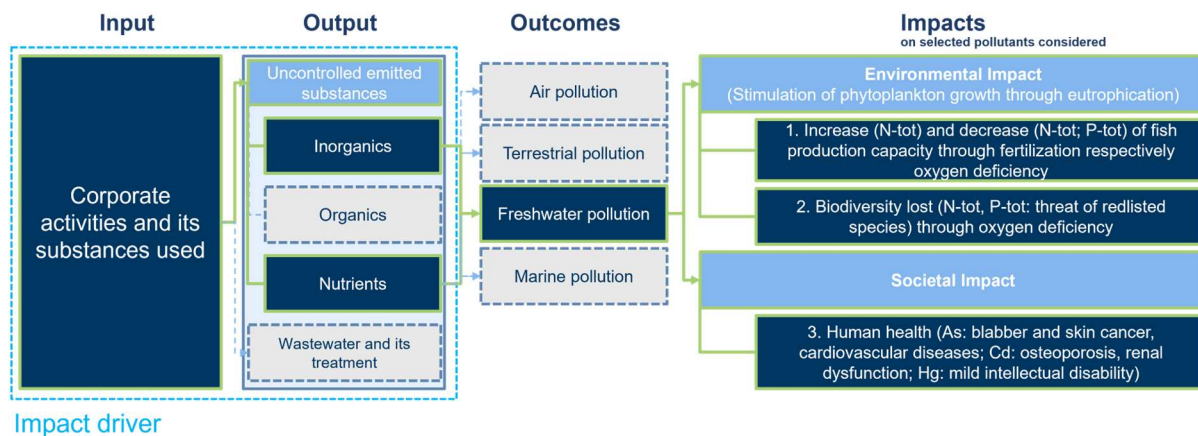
Input

Output

Outcomes

Impacts
on selected pollutants considered

Corporate activities and its substances used

Uncontrolled emitted substances

Inorganics

Organics

Nutrients

Wastewater and its treatment

Air pollution

Terrestrial pollution

Freshwater pollution

Marine pollution

Environmental Impact
(Stimulation of phytoplankton growth through eutrophication)

1. Increase (N-tot) and decrease (N-tot; P-tot) of fish production capacity through fertilization respectively oxygen deficiency

2. Biodiversity lost (N-tot, P-tot: threat of redlisted species) through oxygen deficiency

Societal Impact

3. Human health (As: blabber and skin cancer, cardiovascular diseases; Cd: osteoporosis, renal dysfunction; Hg: mild intellectual disability)

Impact driver